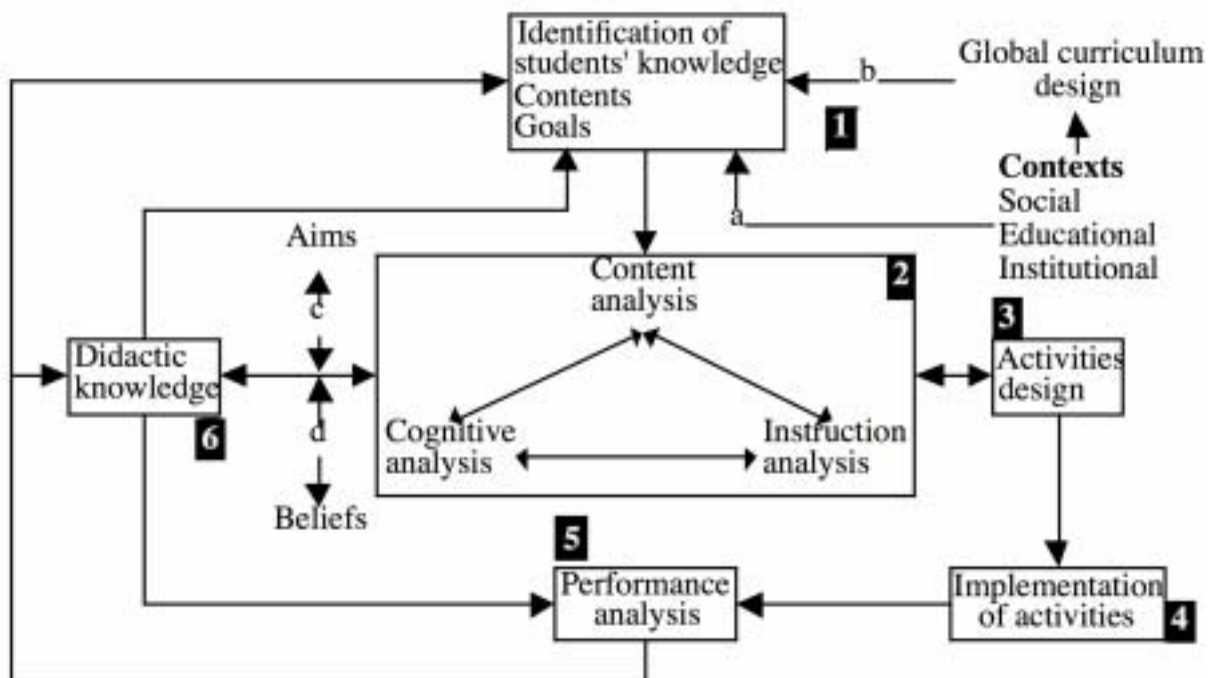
Identification of students' knowledge
Contents
Goals

b

Global curriculum design

1

Contexts
Social
Educational
Institutional

a

Aims

c

Content analysis

2

3

Activities design

Didactic knowledge

6

d

Cognitive analysis

Instruction analysis

Beliefs

5

Performance analysis

Implementation of activities

4